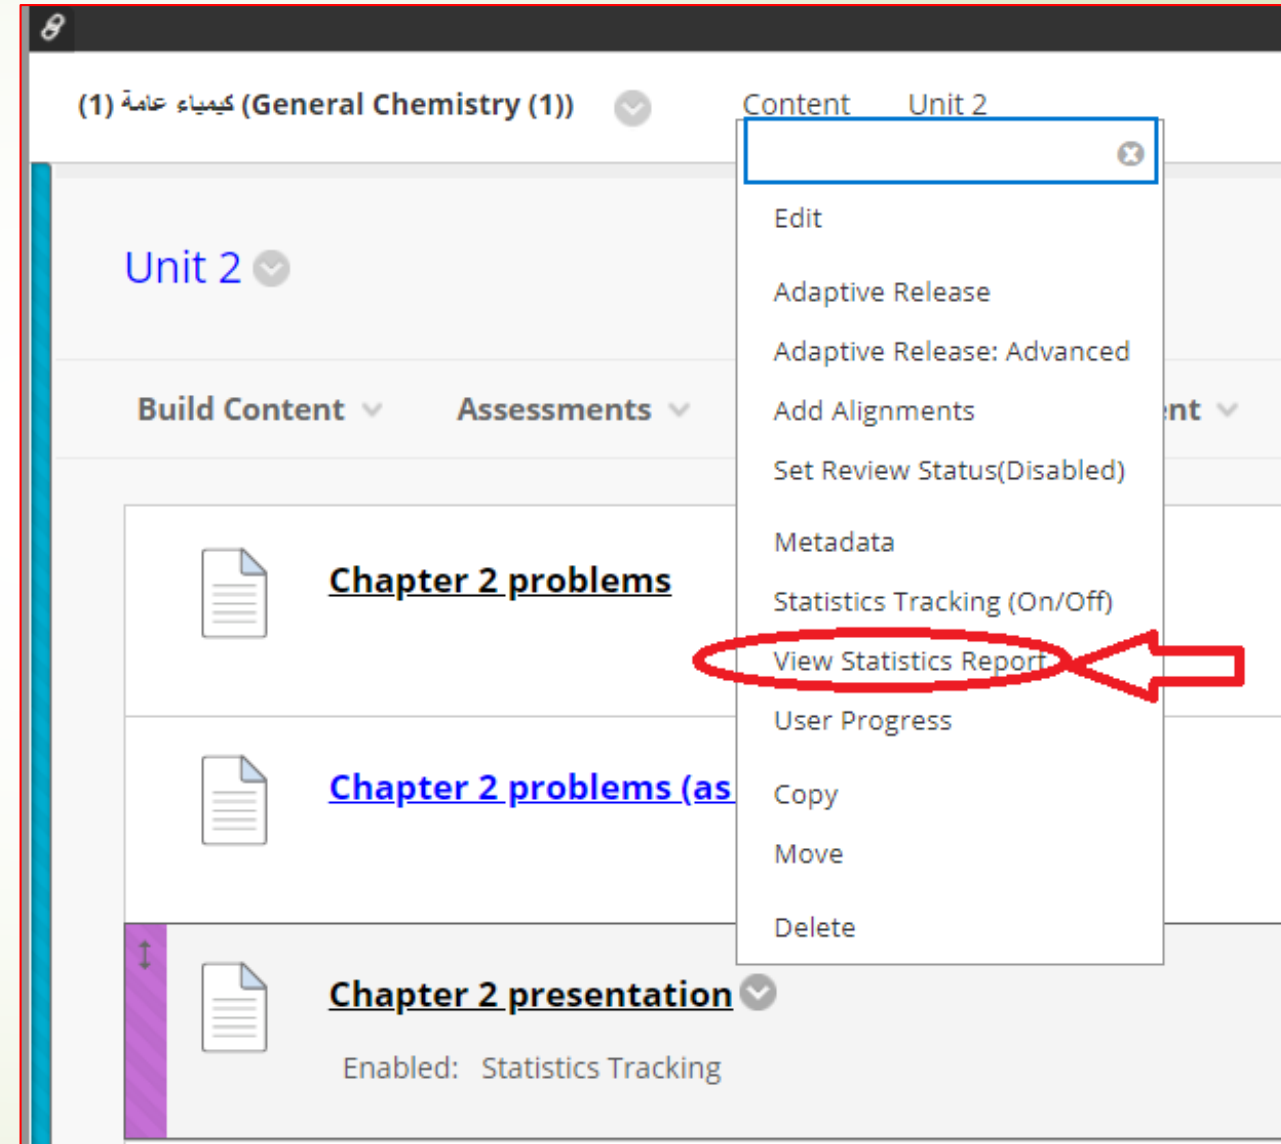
(1) كيمياء عامة (General Chemistry (1))

Content Unit 2

Unit 2

Build Content Assessments nt

Chapter 2 problems

Chapter 2 problems (as

Chapter 2 presentation

Enabled: Statistics Tracking

Edit

Adaptive Release

Adaptive Release: Advanced

Add Alignments

Set Review Status(Disabled)

Metadata

Statistics Tracking (On/Off)

View Statistics Report

User Progress

Copy

Move

Delete